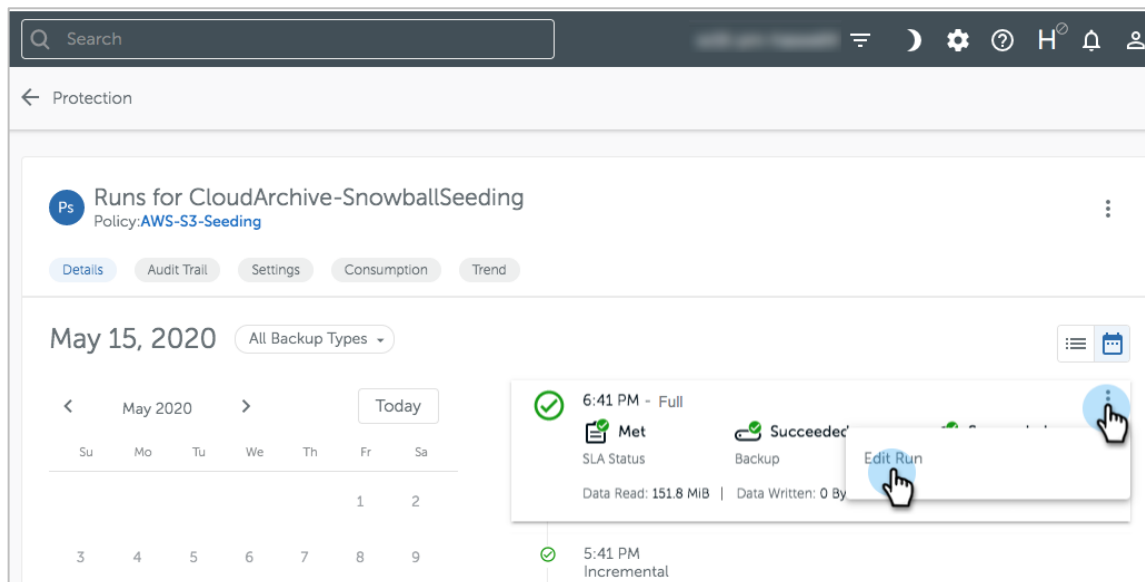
Search

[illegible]

H

← Protection

Ps

Runs for CloudArchive-SnowballSeeding

Policy:AWS-S3-Seeding

Details Audit Trail Settings Consumption Trend

May 15, 2020

All Backup Types

‹ May 2020 › Today

| Su | Mo | Tu | We | Th | Fr | Sa |
|---|---|---|---|---|---|---|
| | | | | | 1 | 2 |
| 3 | 4 | 5 | 6 | 7 | 8 | 9 |

6:41 PM - Full

Met

SLA Status

Succeeded

Backup

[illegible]

Edit Run

Data Read: 151.8 MiB | Data Written: 0 By

5:41 PM

Incremental